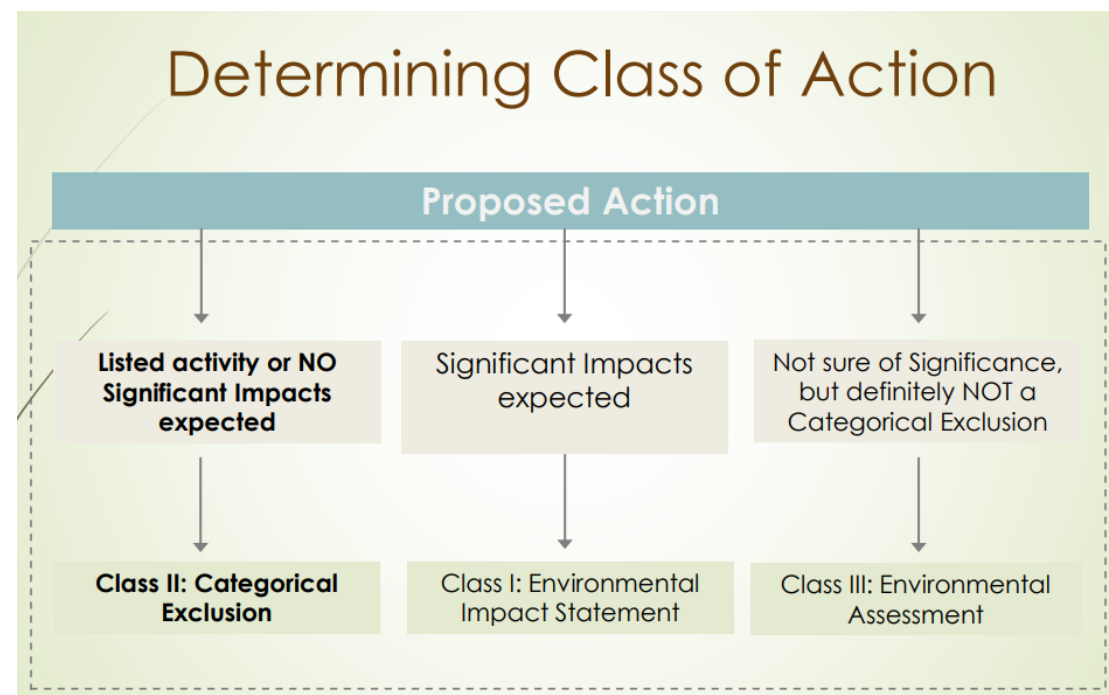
Determining Class of Action

Proposed Action

Listed activity or NO Significant Impacts expected

Significant Impacts expected

Not sure of Significance, but definitely NOT a Categorical Exclusion

Class II: Categorical Exclusion

Class I: Environmental Impact Statement

Class III: Environmental Assessment